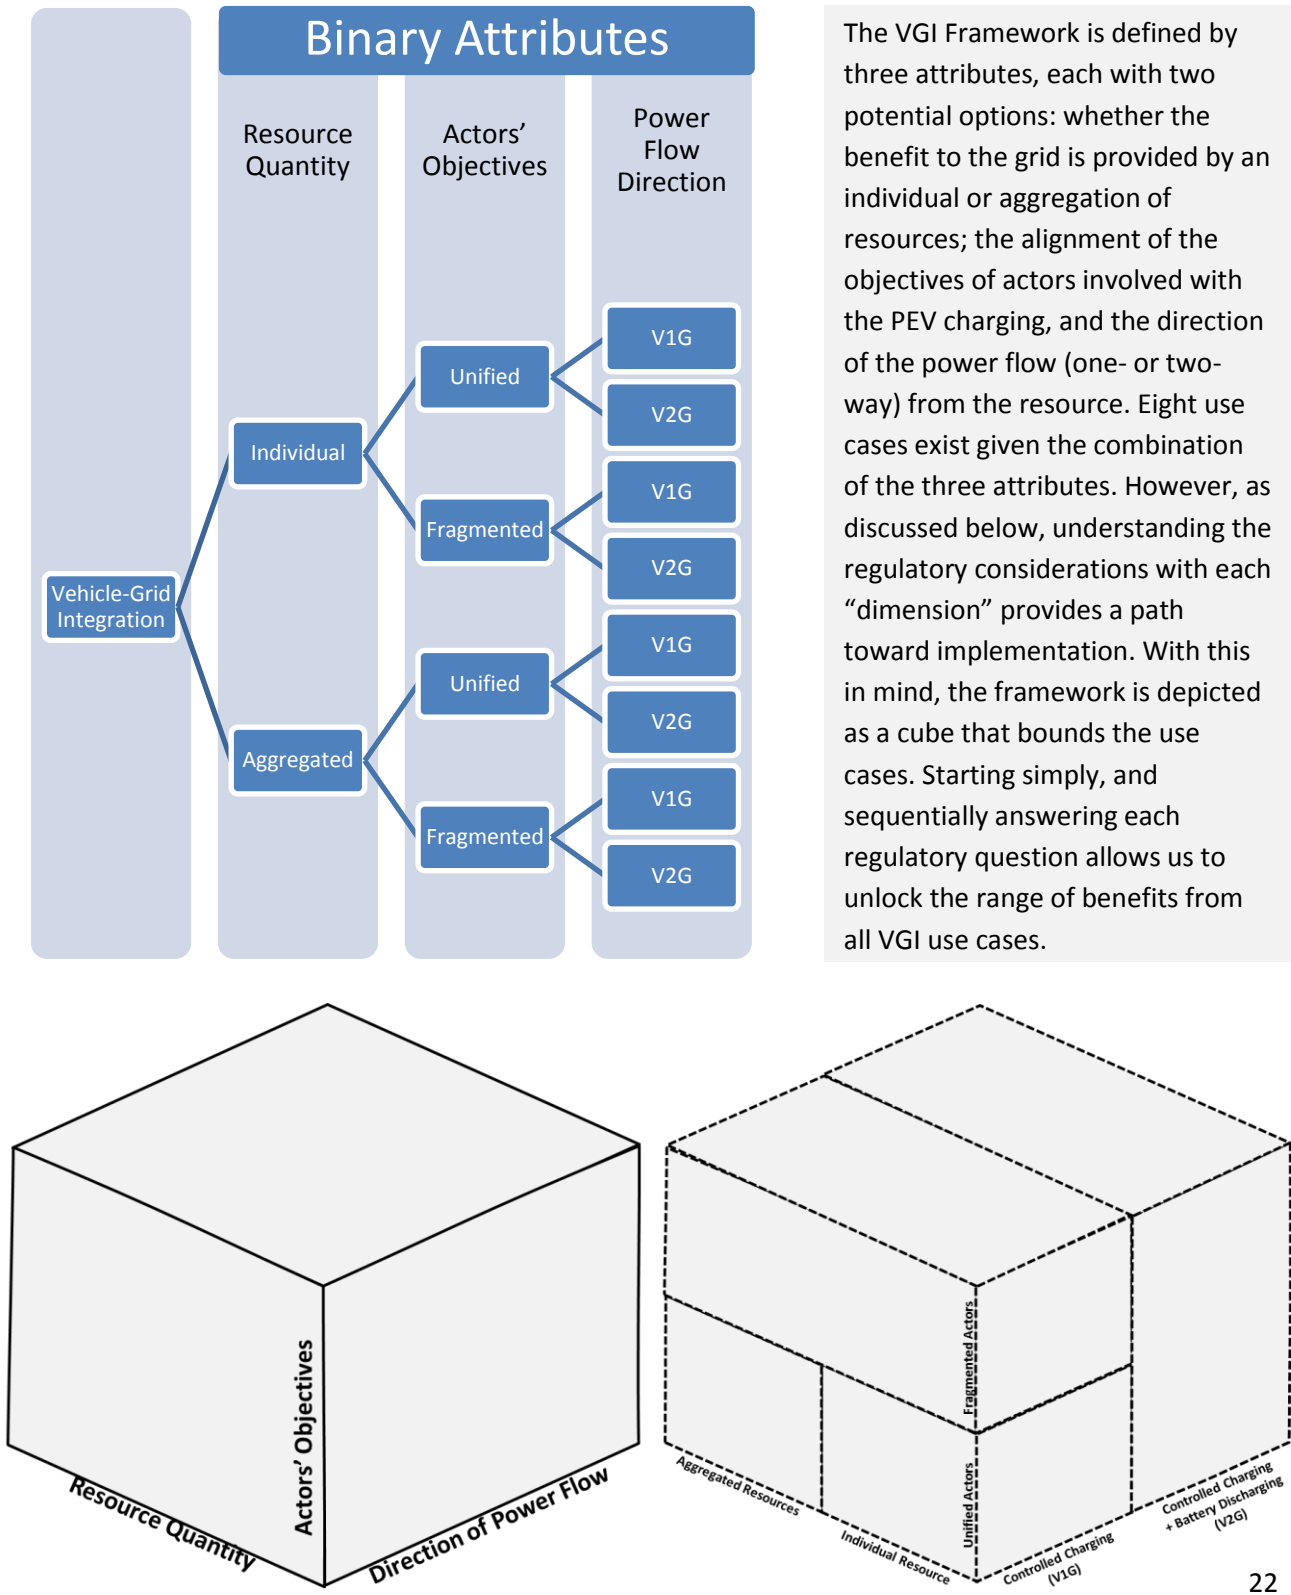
Binary Attributes

Resource Quantity

Actors' Objectives

Power Flow Direction

Vehicle-Grid Integration

Individual

Aggregated

Unified

Fragmented

Unified

Fragmented

V1G

V2G

V1G

V2G

V1G

V2G

V1G

V2G

The VGI Framework is defined by three attributes, each with two potential options: whether the benefit to the grid is provided by an individual or aggregation of resources; the alignment of the objectives of actors involved with the PEV charging, and the direction of the power flow (one- or two-way) from the resource. Eight use cases exist given the combination of the three attributes. However, as discussed below, understanding the regulatory considerations with each "dimension" provides a path toward implementation. With this in mind, the framework is depicted as a cube that bounds the use cases. Starting simply, and sequentially answering each regulatory question allows us to unlock the range of benefits from all VGI use cases.

Actors' Objectives

Resource Quantity

Direction of Power Flow

Fragmented Actors

Unified Actors

Aggregated Resources

Individual Resource

Controlled Charging (V1G)

Controlled Charging + Battery Discharging (V2G)

22